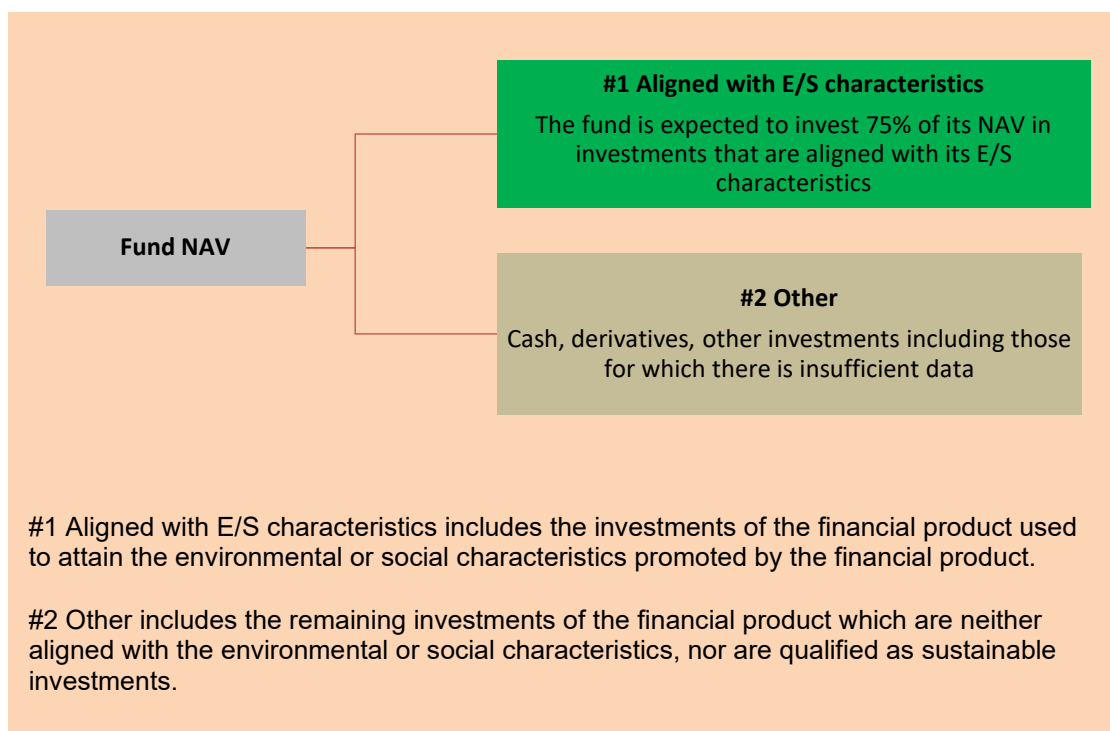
Fund NAV

#1 Aligned with E/S characteristics

The fund is expected to invest 75% of its NAV in investments that are aligned with its E/S characteristics

#2 Other

Cash, derivatives, other investments including those for which there is insufficient data

#1 Aligned with E/S characteristics includes the investments of the financial product used to attain the environmental or social characteristics promoted by the financial product.

#2 Other includes the remaining investments of the financial product which are neither aligned with the environmental or social characteristics, nor are qualified as sustainable investments.